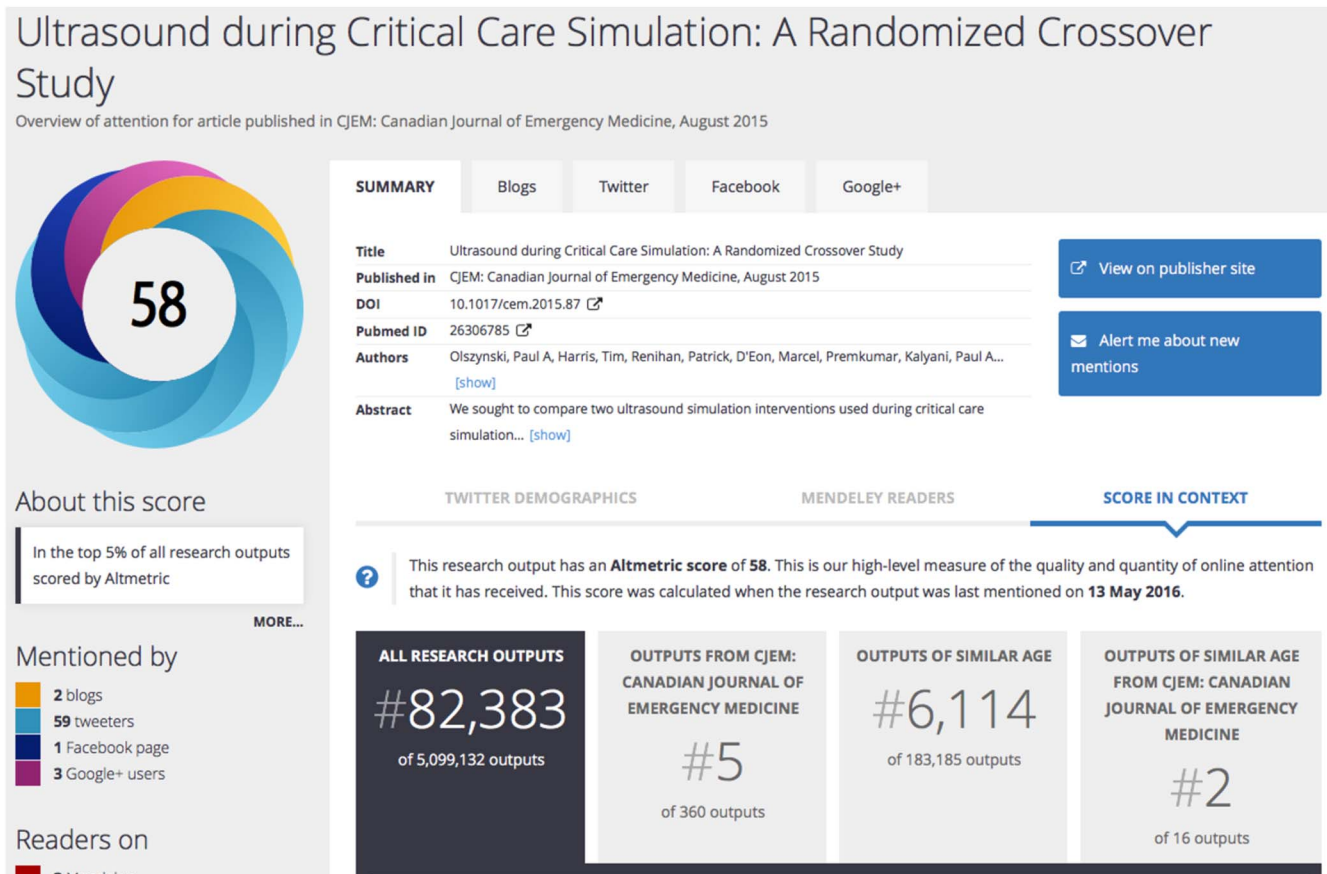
Ultrasound during Critical Care Simulation: A Randomized Crossover Study

Overview of attention for article published in CJEM: Canadian Journal of Emergency Medicine, August 2015

58

SUMMARY | Blogs | Twitter | Facebook | Google+

| | |
|---|---|
| Title | Ultrasound during Critical Care Simulation: A Randomized Crossover Study |
| Published in | CJEM: Canadian Journal of Emergency Medicine, August 2015 |
| DOI | 10.1017/cem.2015.87 |
| Pubmed ID | 26306785 |
| Authors | Olszynski, Paul A, Harris, Tim, Renihan, Patrick, D'Eon, Marcel, Premkumar, Kalyani, Paul A... [show] |
| Abstract | We sought to compare two ultrasound simulation interventions used during critical care simulation... [show] |

View on publisher site

Alert me about new mentions

About this score

In the top 5% of all research outputs scored by Altmetric

MORE...

Mentioned by

2 blogs
59 tweeters
1 Facebook page
3 Google+ users

Readers on

TWITTER DEMOGRAPHICS | MENDELEY READERS | SCORE IN CONTEXT

This research output has an Altmetric score of 58. This is our high-level measure of the quality and quantity of online attention that it has received. This score was calculated when the research output was last mentioned on 13 May 2016.

| ALL RESEARCH OUTPUTS | OUTPUTS FROM CJEM: CANADIAN JOURNAL OF EMERGENCY MEDICINE | OUTPUTS OF SIMILAR AGE | OUTPUTS OF SIMILAR AGE FROM CJEM: CANADIAN JOURNAL OF EMERGENCY MEDICINE |
|---|---|---|---|
| #82,383 of 5,099,132 outputs | #5 of 360 outputs | #6,114 of 183,185 outputs | #2 of 16 outputs |